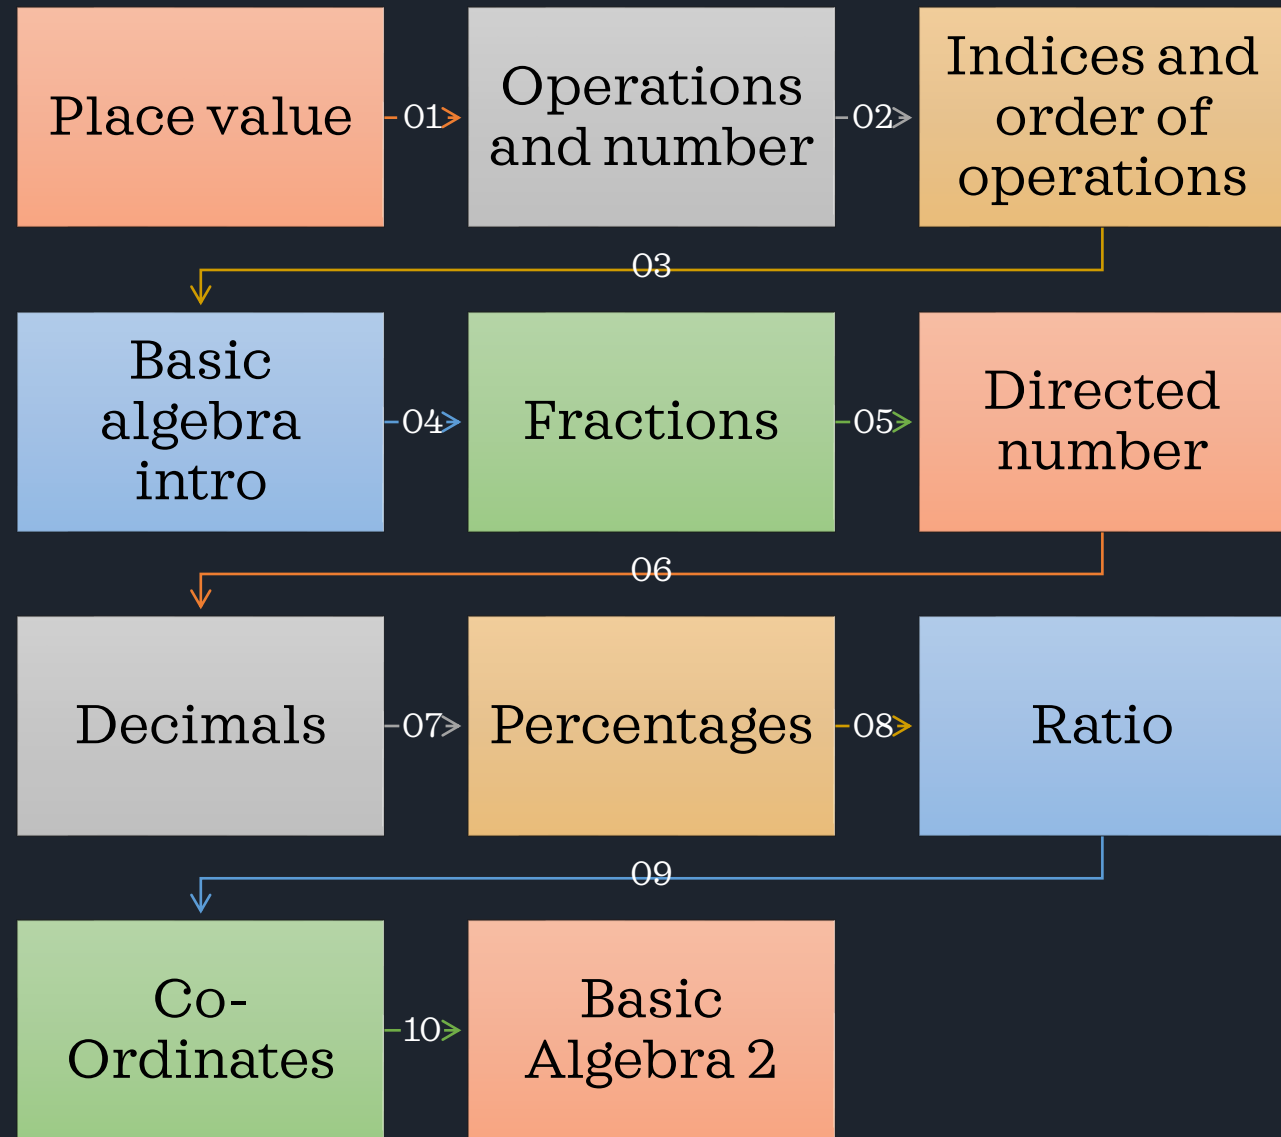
Place value

01

Operations and number

02

Indices and order of operations

03

Basic algebra intro

04

Fractions

05

Directed number

06

Decimals

07

Percentages

08

Ratio

09

Co-Ordinates

10

Basic Algebra 2